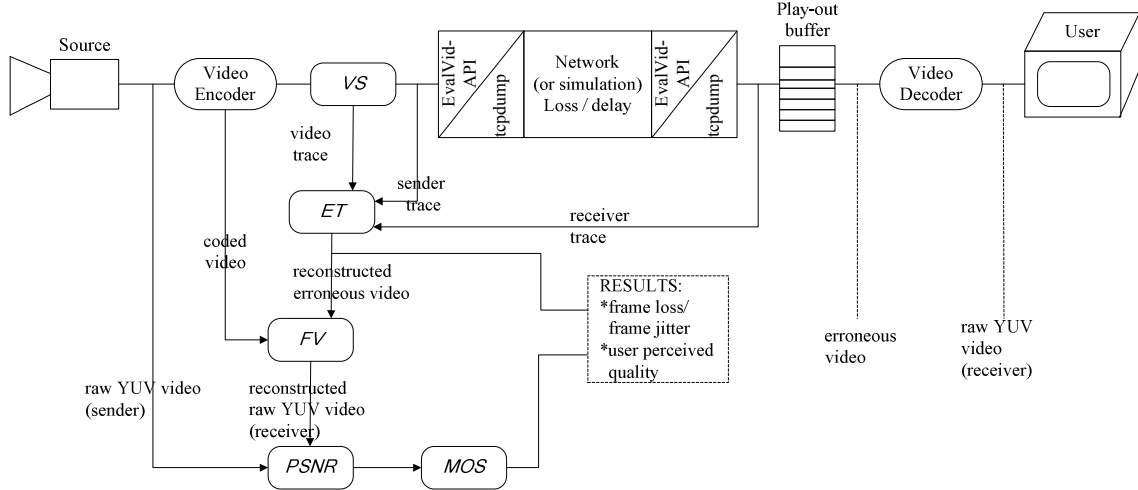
Source

Video Encoder

VS

EvalVid-API

tcpdump

Network (or simulation) Loss / delay

EvalVid-API

tcpdump

Play-out buffer

Video Decoder

User

video trace

sender trace

ET

receiver trace

coded video

reconstructed erroneous video

RESULTS:
*frame loss/ frame jitter
*user perceived quality

FV

erroneous video

raw YUV video (receiver)

raw YUV video (sender)

reconstructed raw YUV video (receiver)

PSNR

MOS